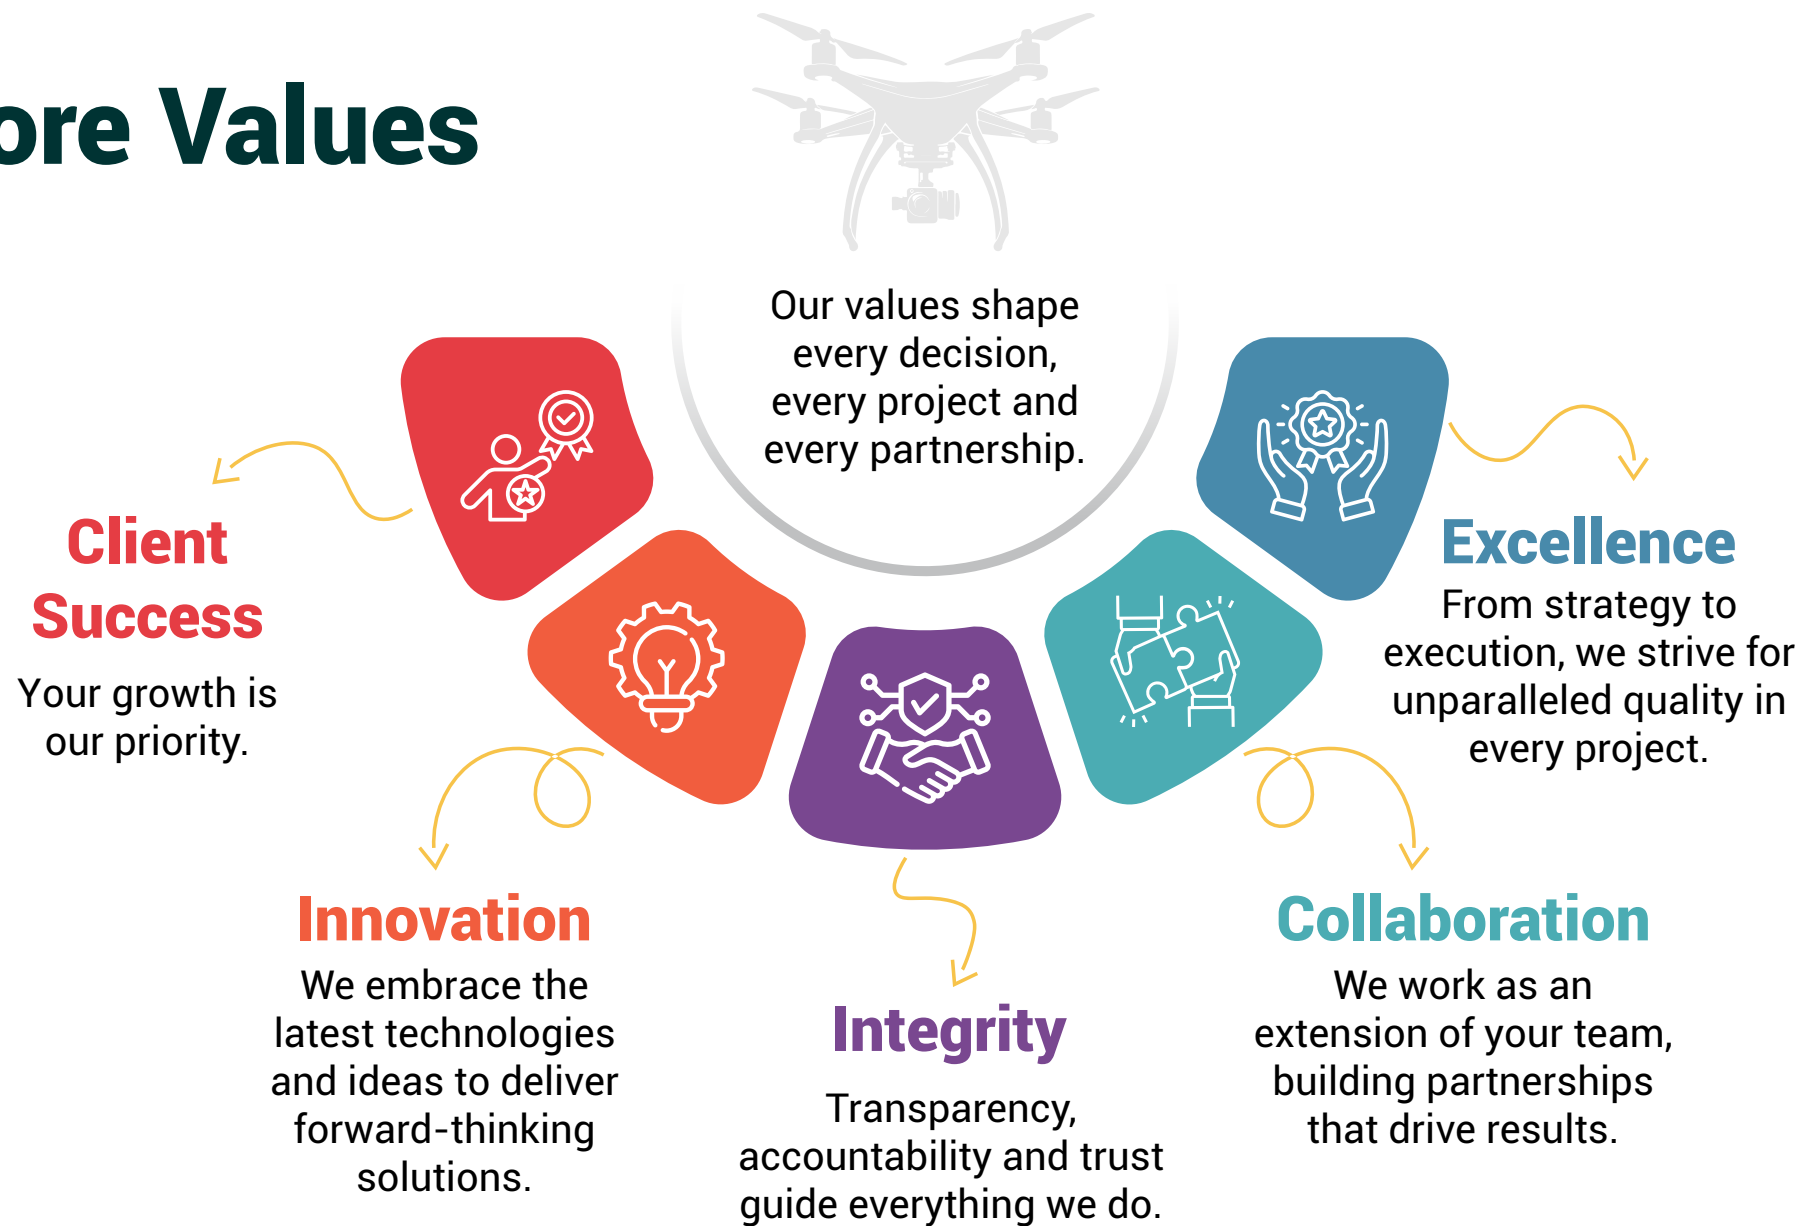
ore Values

Our values shape every decision, every project and every partnership.

Client Success

Your growth is our priority.

Excellence

From strategy to execution, we strive for unparalleled quality in every project.

Innovation

We embrace the latest technologies and ideas to deliver forward-thinking solutions.

Integrity

Transparency, accountability and trust guide everything we do.

Collaboration

We work as an extension of your team, building partnerships that drive results.